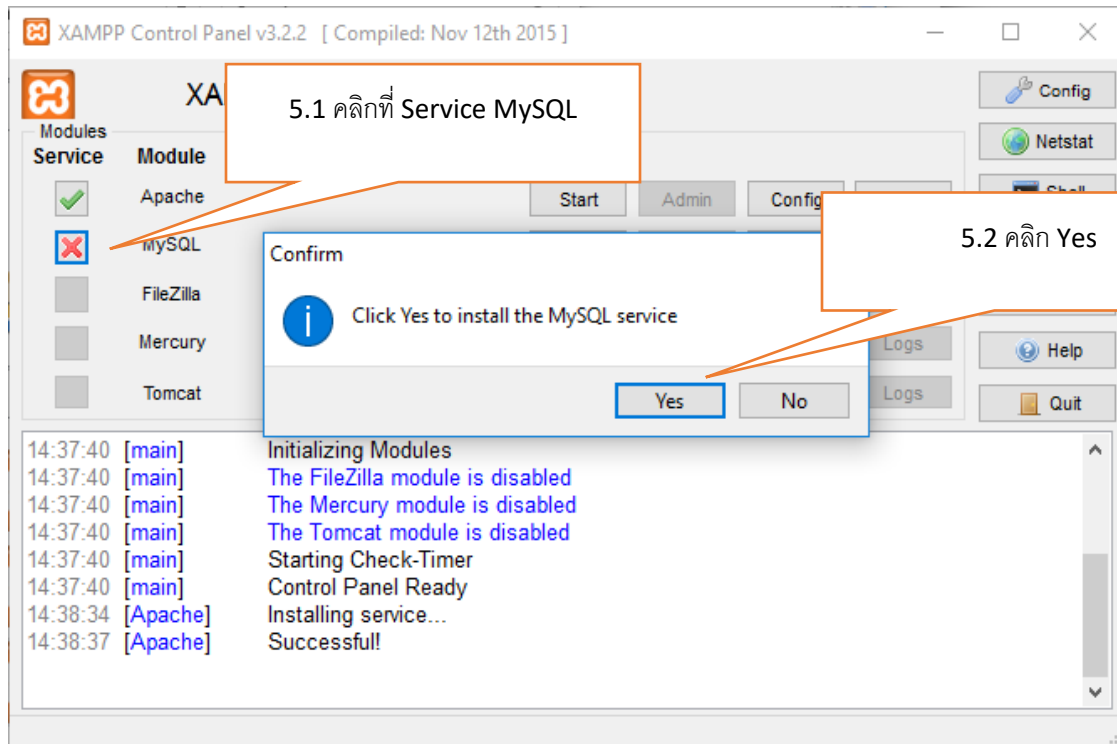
XAMPP Control Panel v3.2.2 [ Compiled: Nov 12th 2015 ]

XA

5.1 คลิกที่ Service MySQL

Config
Netstat
Shell

Modules
Service Module

Apache
MySQL
FileZilla
Mercury
Tomcat

Start Admin Config

5.2 คลิก Yes

Confirm

Click Yes to install the MySQL service

Yes No

Logs
Logs

Help
Quit

14:37:40 [main] Initializing Modules
14:37:40 [main] The FileZilla module is disabled
14:37:40 [main] The Mercury module is disabled
14:37:40 [main] The Tomcat module is disabled
14:37:40 [main] Starting Check-Timer
14:37:40 [main] Control Panel Ready
14:38:34 [Apache] Installing service...
14:38:37 [Apache] Successful!